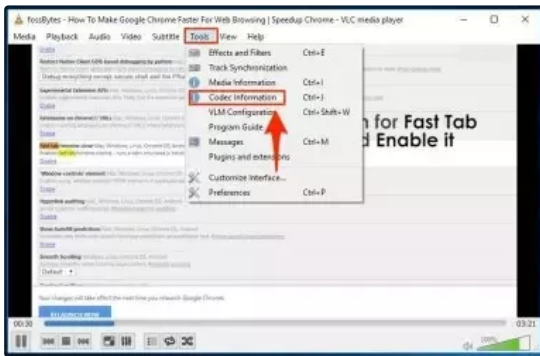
fossBytes - How To Make Google Chrome Faster For Web Browsing | Speedup Chrome - VLC media player

Media Playback Audio Video Subtitle Tools View Help

Effects and Filters Ctrl+E
Track Synchronization
Media Information Ctrl+I
Codec Information Ctrl+J
VLM Configuration Ctrl+Shift+W
Program Guide
Messages Ctrl+M
Plugins and extensions
Customize Interface...
Preferences Ctrl+P

n for Fast Tab
d Enable it

Your changes will take effect the next time you relaunch Google Chrome.

RELAUNCH NOW

00:30
03:21
100%